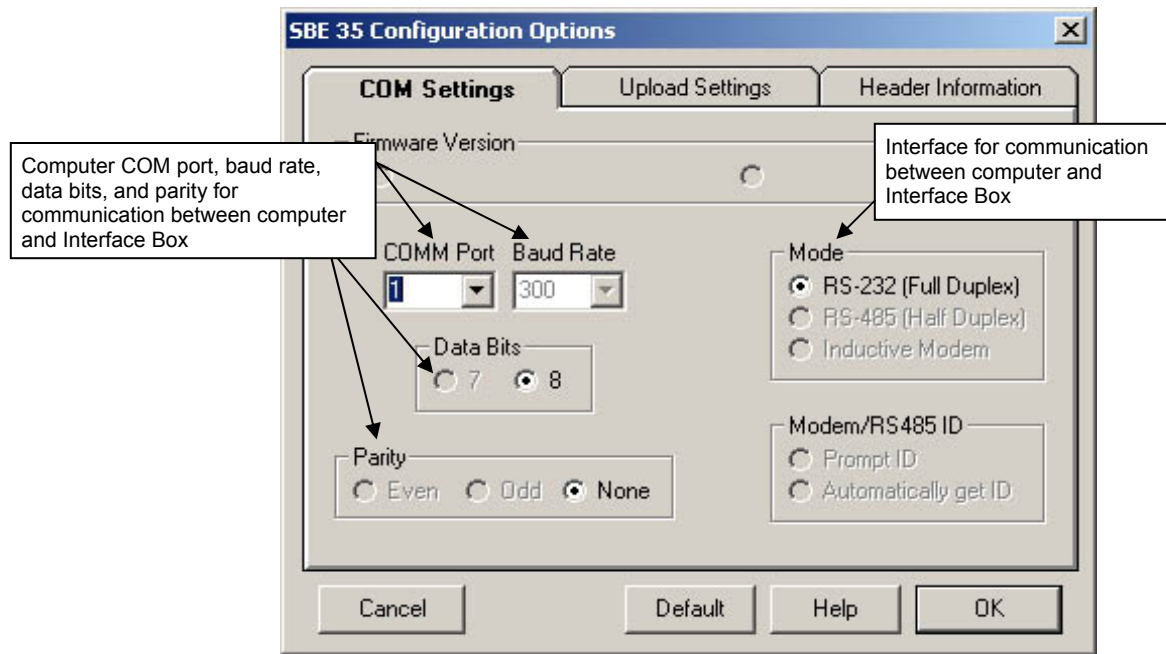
SBE 35 Configuration Options

COM Settings

Upload Settings

Header Information

Firmware Version

Computer COM port, baud rate, data bits, and parity for communication between computer and Interface Box

Interface for communication between computer and Interface Box

COMM Port

Baud Rate

1

300

Mode

RS-232 (Full Duplex)

RS-485 (Half Duplex)

Inductive Modem

Data Bits

7

8

Modem/RS485 ID

Prompt ID

Automatically get ID

Parity

Even

Odd

None

Cancel

Default

Help

OK